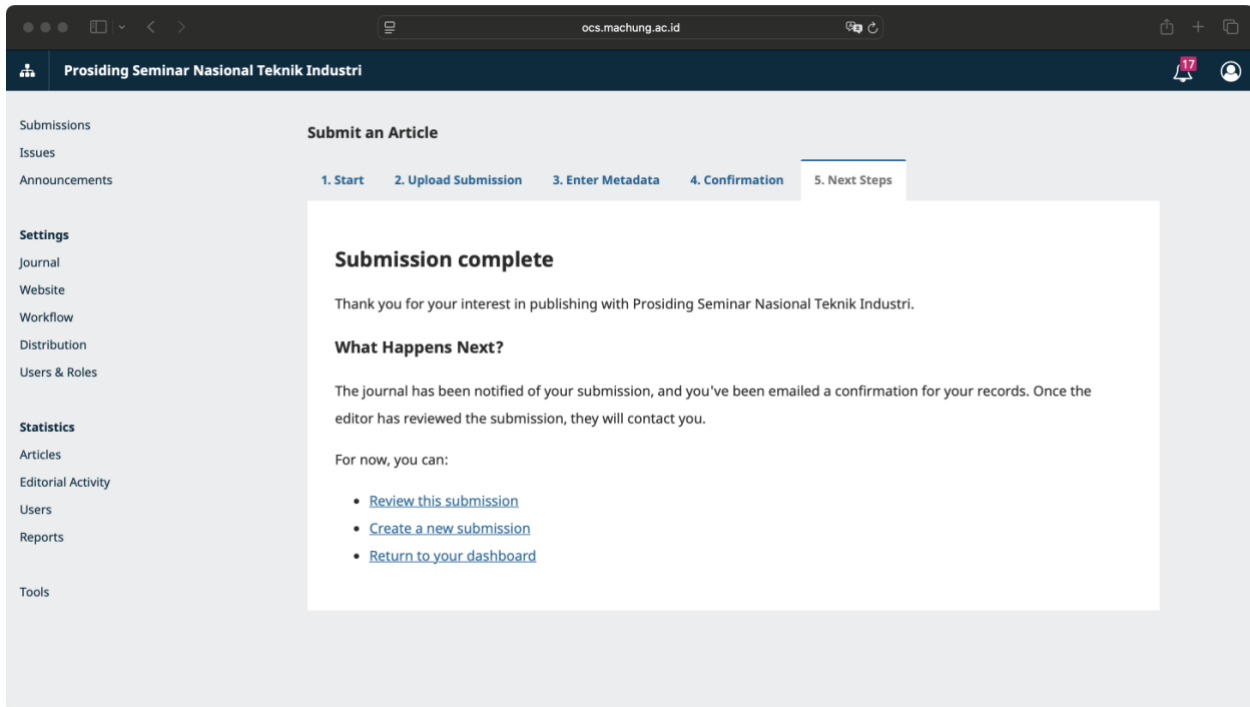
ocs.machung.ac.id

Prosiding Seminar Nasional Teknik Industri

17

Submissions
Issues
Announcements

Settings
Journal
Website
Workflow
Distribution
Users & Roles

Statistics
Articles
Editorial Activity
Users
Reports

Tools

Submit an Article

1. Start
2. Upload Submission
3. Enter Metadata
4. Confirmation
5. Next Steps

Submission complete

Thank you for your interest in publishing with Prosiding Seminar Nasional Teknik Industri.

What Happens Next?

The journal has been notified of your submission, and you've been emailed a confirmation for your records. Once the editor has reviewed the submission, they will contact you.

For now, you can:

- Review this submission
- Create a new submission
- Return to your dashboard